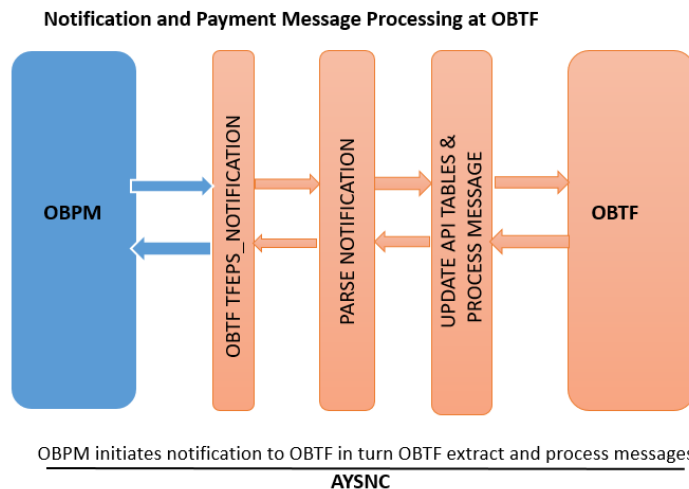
Notification and Payment Message Processing at OBTF

OBPM

OBTF TFEPS_NOTIFICATION

PARSE NOTIFICATION

UPDATE API TABLES & PROCESS MESSAGE

OBTF

OBPM initiates notification to OBTF in turn OBTF extract and process messages

AYSNC